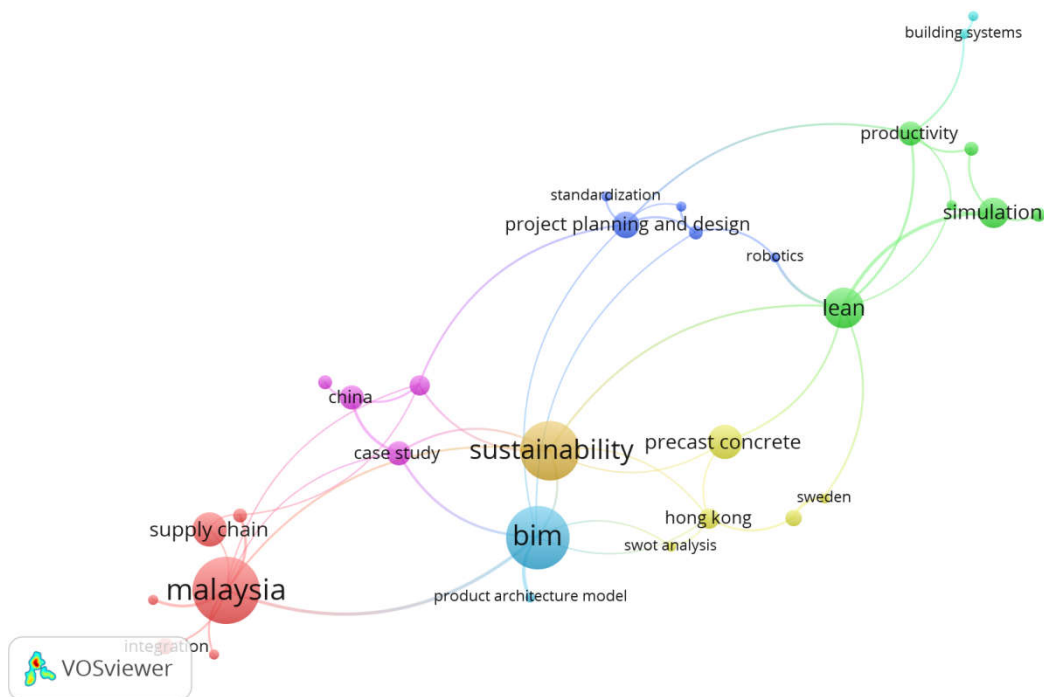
building systems

productivity

simulation

standardization

project planning and design

robotics

lean

china

case study

sustainability

precast concrete

sweden

hong kong

supply chain

bim

swot analysis

malaysia

product architecture model

integration

VOSviewer